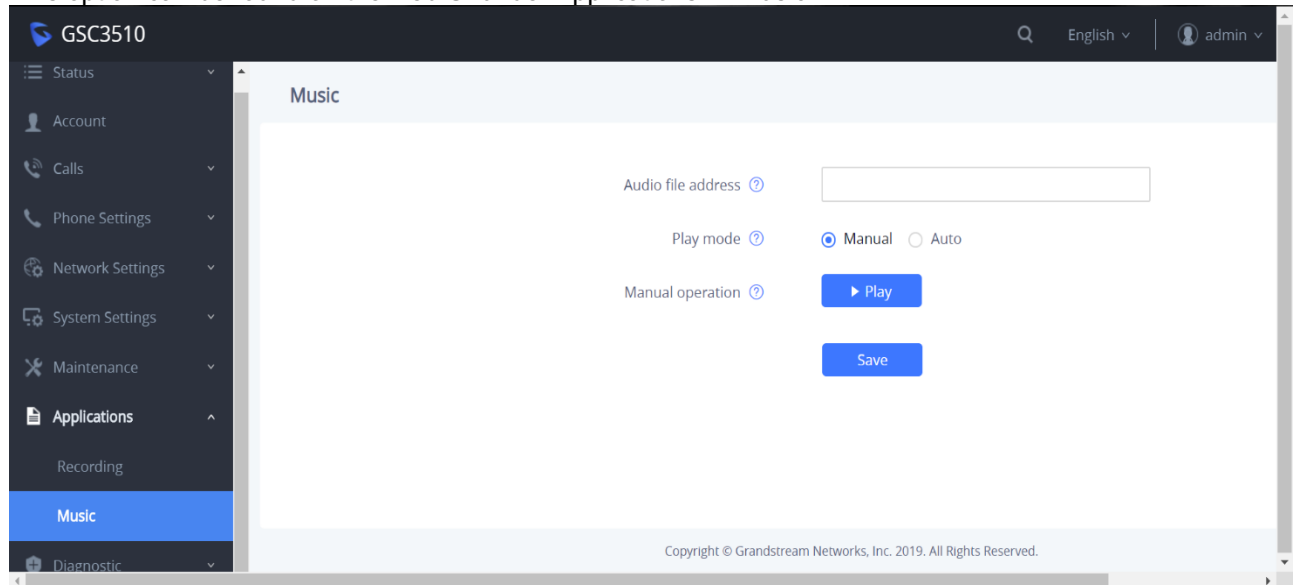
GSC3510

English

admin

Status

Account

Calls

Phone Settings

Network Settings

System Settings

Maintenance

Applications

Recording

Music

Diagnostic

Music

Audio file address

Play mode

Manual

Auto

Manual operation

▶ Play

Save

Copyright © Grandstream Networks, Inc. 2019. All Rights Reserved.